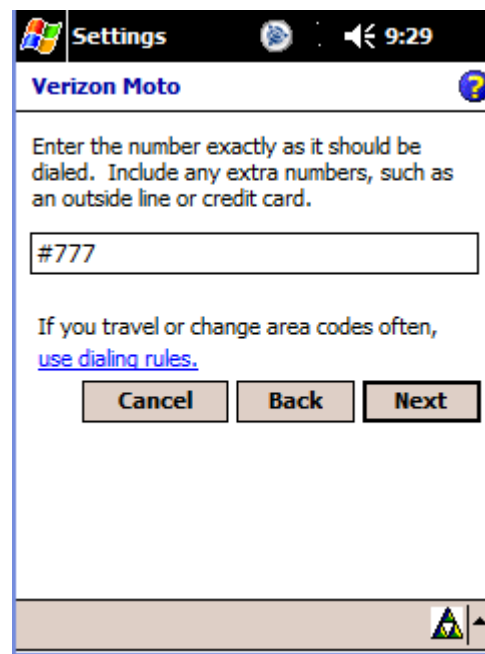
Settings 9:29

Verizon Moto

Enter the number exactly as it should be dialed. Include any extra numbers, such as an outside line or credit card.

#777

If you travel or change area codes often, use dialing rules.

Cancel
Back
Next